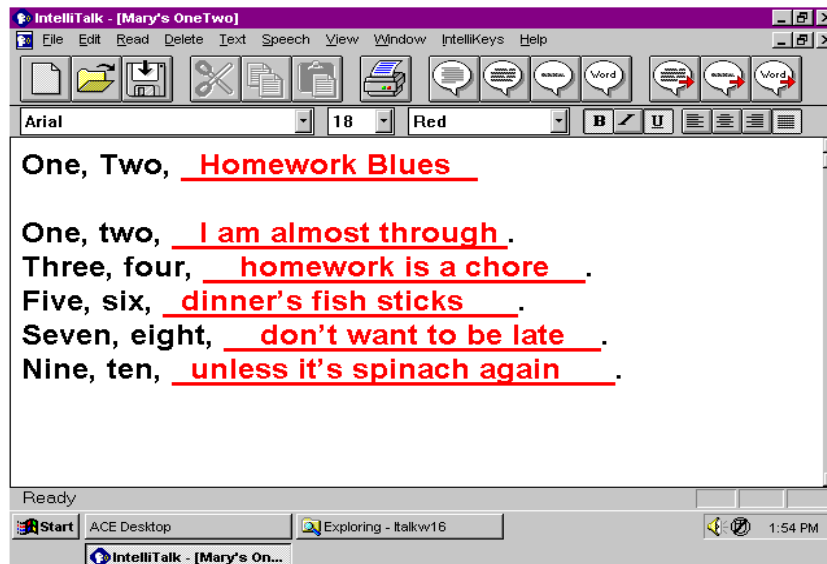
IntelliTalk - [Mary's OneTwo]

File Edit Read Delete Text Speech View Window IntelliKeys Help

Word Word

Arial 18 Red

B I U

One, Two, Homework Blues

One, two, I am almost through.
Three, four, homework is a chore.
Five, six, dinner's fish sticks.
Seven, eight, don't want to be late.
Nine, ten, unless it's spinach again.

Ready

Start ACE Desktop Exploring - Italkw16 1:54 PM

IntelliTalk - [Mary's On...